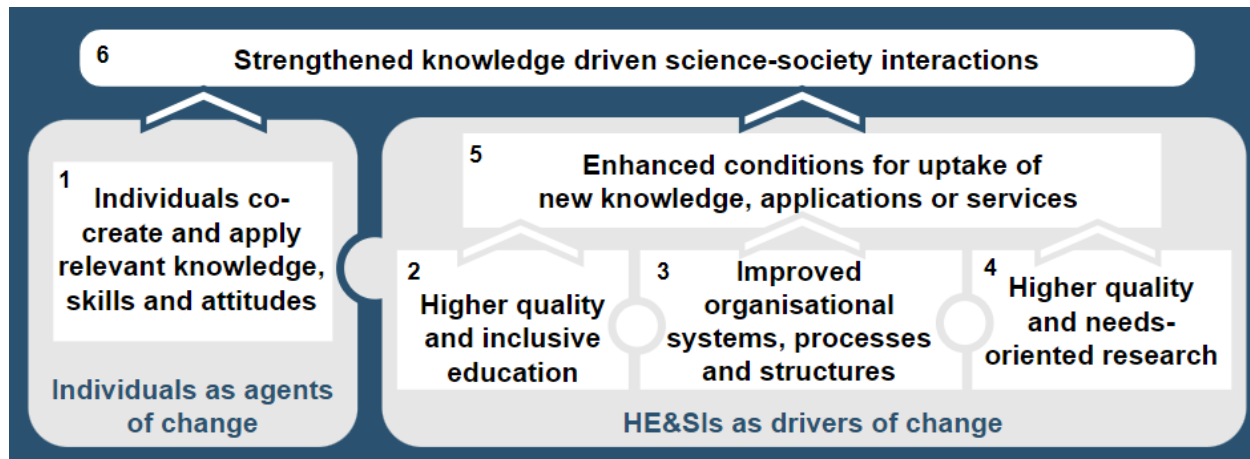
6 Strengthened knowledge driven science-society interactions

1 Individuals co-create and apply relevant knowledge, skills and attitudes

Individuals as agents of change

5 Enhanced conditions for uptake of new knowledge, applications or services

2 Higher quality and inclusive education

3 Improved organisational systems, processes and structures

4 Higher quality and needs-oriented research

HE&SIs as drivers of change